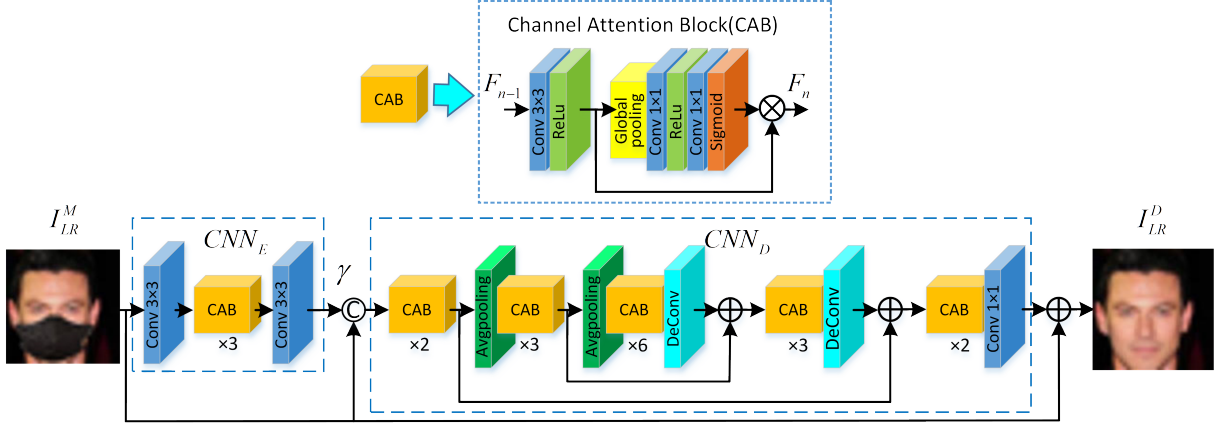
Channel Attention Block(CAB)

CAB

$F_{n-1}$

Conv 3×3

ReLu

Global pooling

Conv 1×1

ReLu

Conv 1×1

Sigmoid

$F_n$

$I_{LR}^{M}$

$CNN_E$

Conv 3×3

CAB

×3

Conv 3×3

$\gamma$

©

$CNN_D$

CAB

×2

Avgpooling

CAB

×3

Avgpooling

CAB

×6

DeConv

CAB

×3

DeConv

CAB

×2

Conv 1×1

$I_{LR}^{D}$